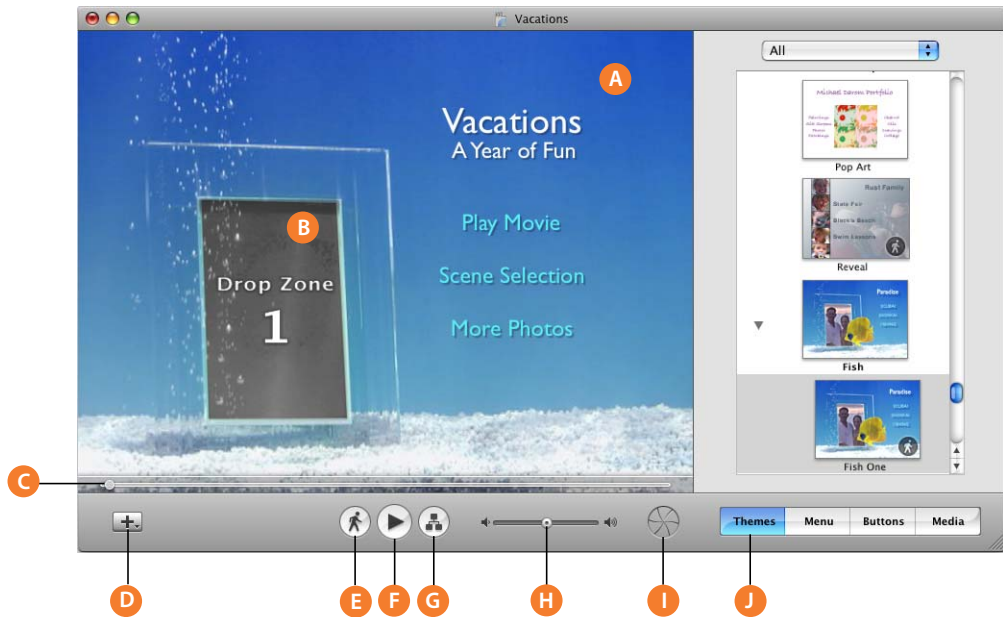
Vacations

All

A

Vacations
A Year of Fun

B

Drop Zone
1

Play Movie

Scene Selection

More Photos

Michael Sanders Portfolio

Pop Art

Reveal

Fish

Fish One

C

Themes Menu Buttons Media

D E F G H I J